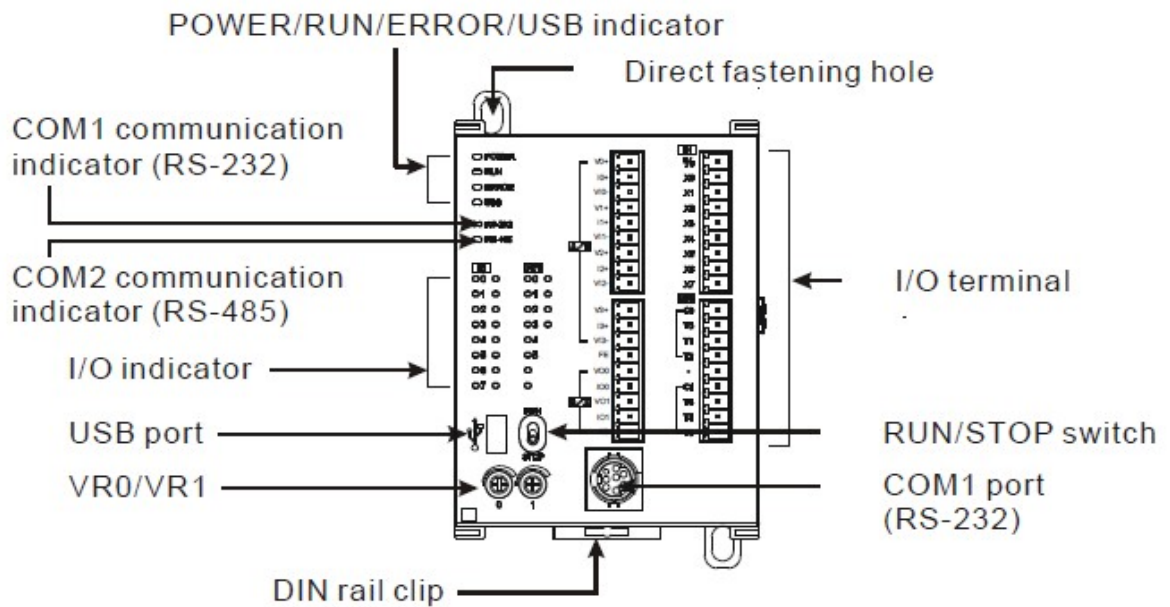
POWER/RUN/ERROR/USB indicator

Direct fastening hole

COM1 communication indicator (RS-232)

COM2 communication indicator (RS-485)

I/O indicator

USB port

VR0/VR1

I/O terminal

RUN/STOP switch

COM1 port (RS-232)

DIN rail clip

0

1